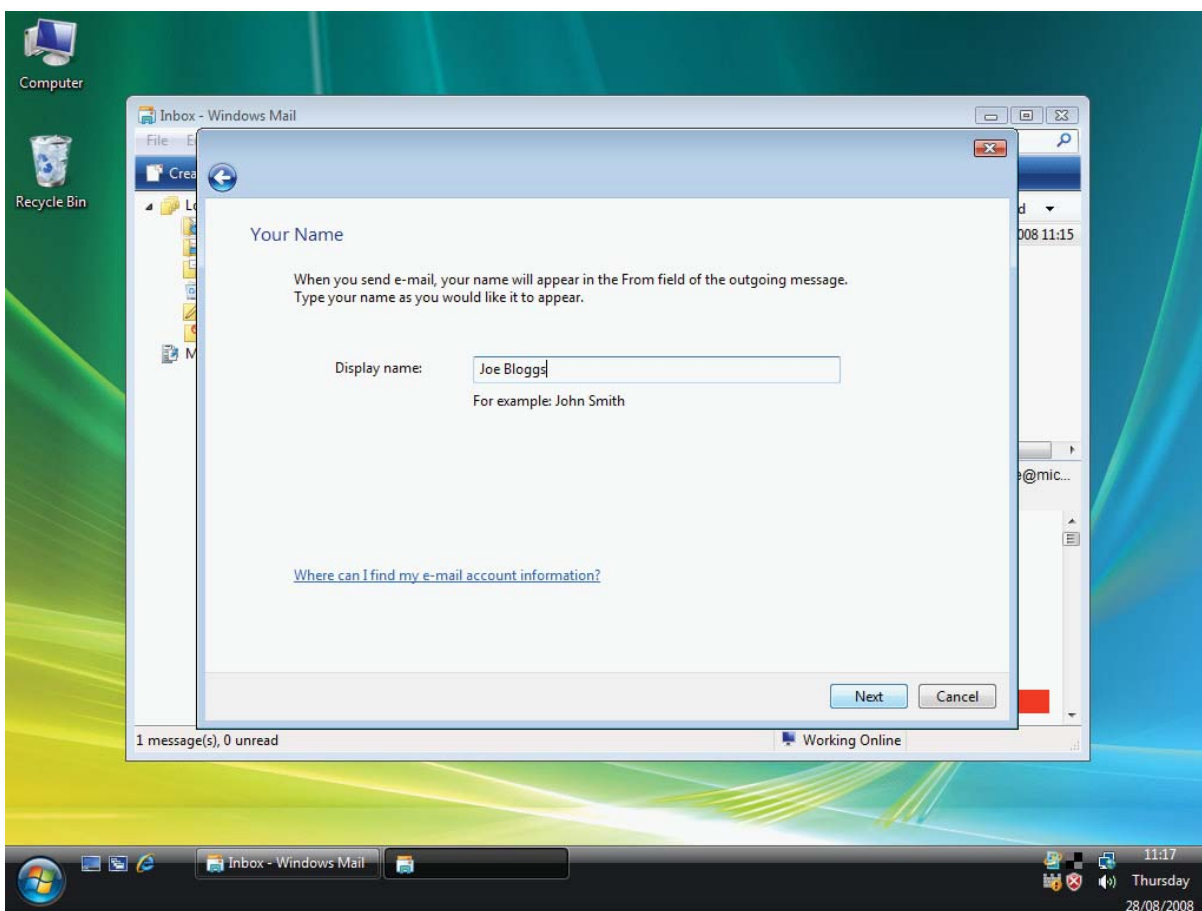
Computer

Recycle Bin

Inbox - Windows Mail

File E

Crea

Lo

M

d

008 11:15

e@mic...

Your Name

When you send e-mail, your name will appear in the From field of the outgoing message. Type your name as you would like it to appear.

Display name: Joe Bloggs

For example: John Smith

Where can I find my e-mail account information?

Next Cancel

1 message(s), 0 unread

Working Online

Inbox - Windows Mail

11:17
Thursday
28/08/2008